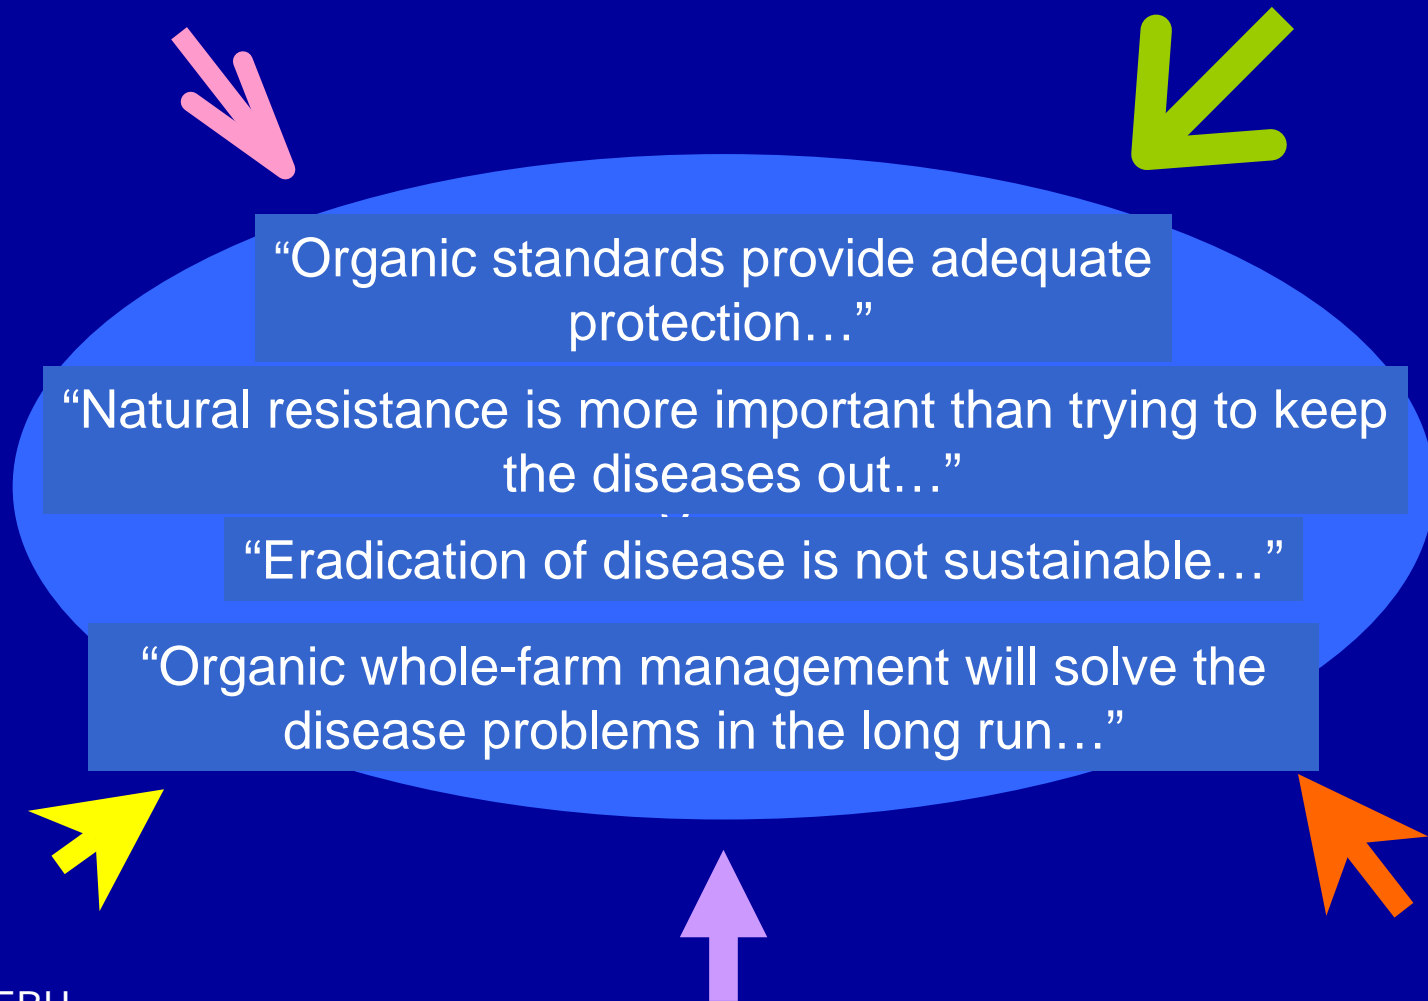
“Organic standards provide adequate protection…”

“Natural resistance is more important than trying to keep the diseases out…”

“Eradication of disease is not sustainable…”

“Organic whole-farm management will solve the disease problems in the long run…”

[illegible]